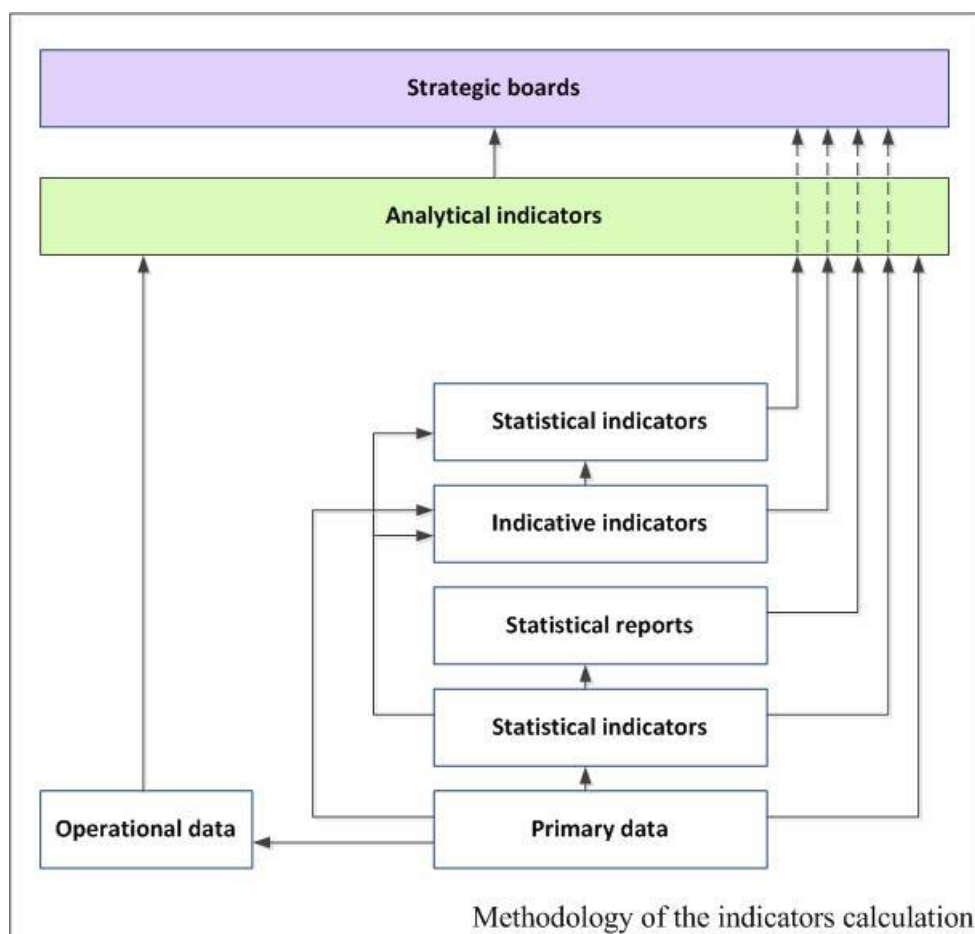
Strategic boards

Analytical indicators

Statistical indicators

Indicative indicators

Statistical reports

Statistical indicators

Operational data

Primary data

Methodology of the indicators calculation